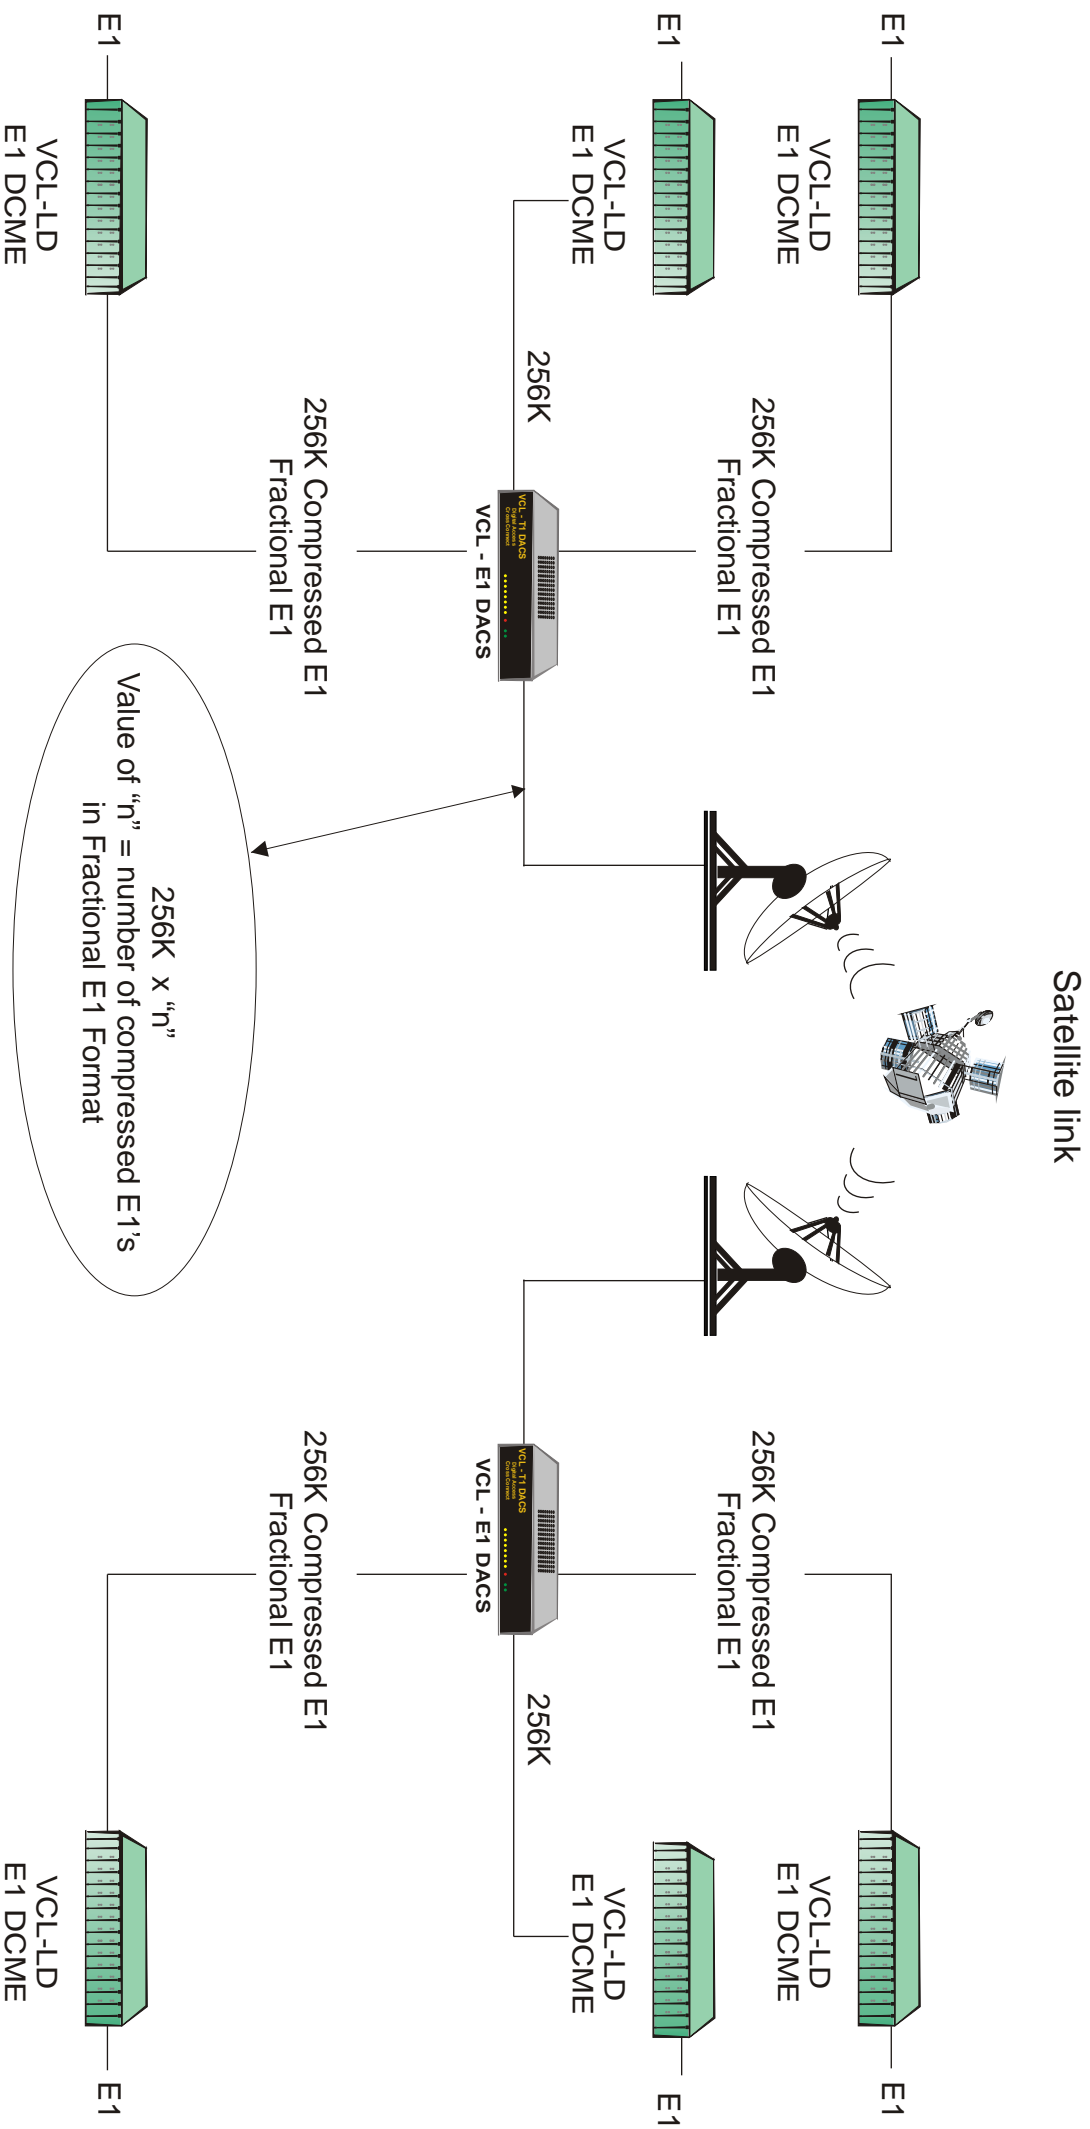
Satellite link

E1

VCL-LD
E1 DCME

256K Compressed E1
Fractional E1

E1

VCL-LD
E1 DCME

256K

E1

VCL-LD
E1 DCME

256K Compressed E1
Fractional E1

VCL - T1 DACS

VCL - E1 DACS

256K x "n"
Value of "n" = number of compressed E1's
in Fractional E1 Format

VCL - T1 DACS

VCL - E1 DACS

256K Compressed E1
Fractional E1

256K

256K Compressed E1
Fractional E1

VCL-LD
E1 DCME

E1

VCL-LD
E1 DCME

E1

VCL-LD
E1 DCME

E1